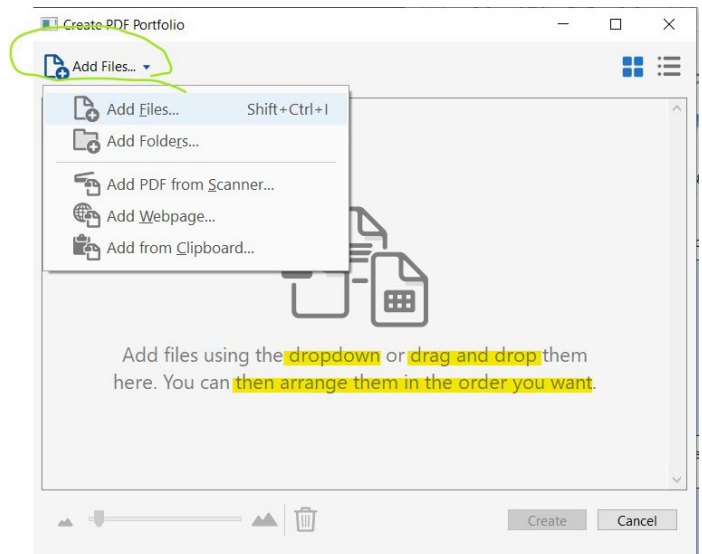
Create PDF Portfolio

Add Files...

Add Files... Shift+Ctrl+I
Add Folders...
Add PDF from Scanner...
Add Webpage...
Add from Clipboard...

Add files using the dropdown or drag and drop them here. You can then arrange them in the order you want.

Create
Cancel